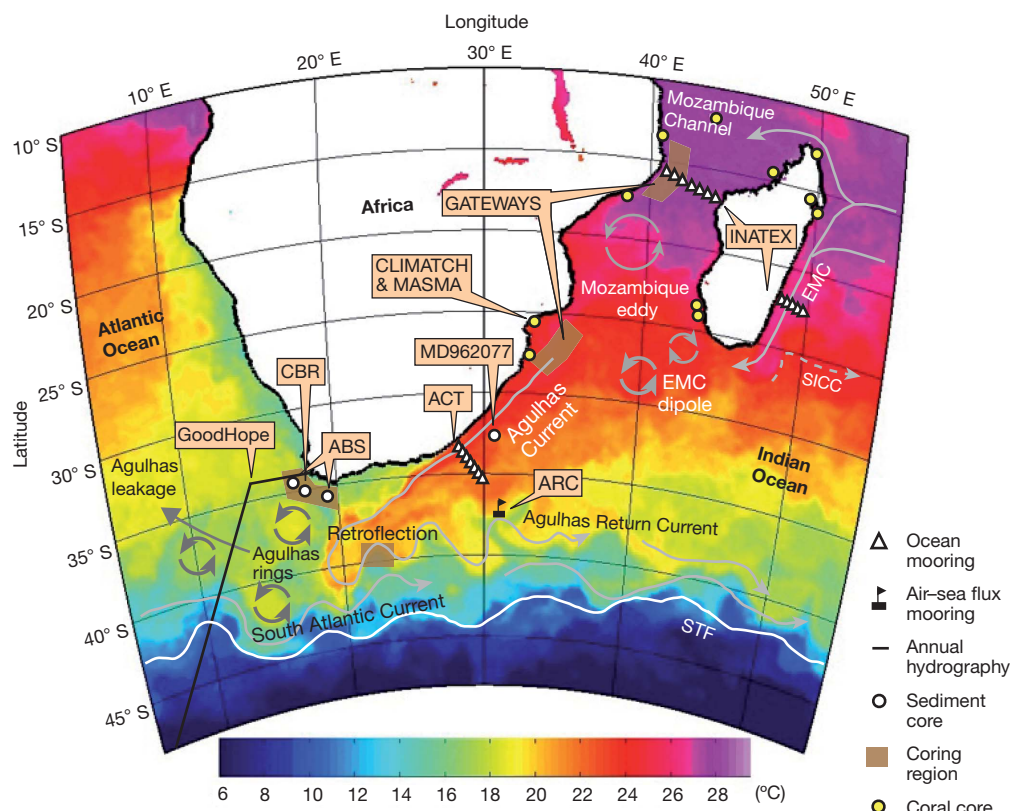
Longitude

10° E
20° E
30° E
40° E
50° E

10° S
15° S
20° S
25° S
30° S
35° S
40° S
45° S

Latitude

Mozambique Channel

Africa

GATEWAYS

INATEX

CLIMATCH & MASMA

Mozambique eddy

EMC

Atlantic Ocean

MD962077

CBR

ACT

EMC dipole

SICC

Agulhas Current

GoodHope

ABS

Indian Ocean

Agulhas leakage

ARC

Agulhas Return Current

Retroflection

Agulhas rings

South Atlantic Current

STF

6 8 10 12 14 16 18 20 22 24 26 28 (ºC)

Ocean mooring

Air–sea flux mooring

Annual hydrography

Sediment core

Coring region

Coral core